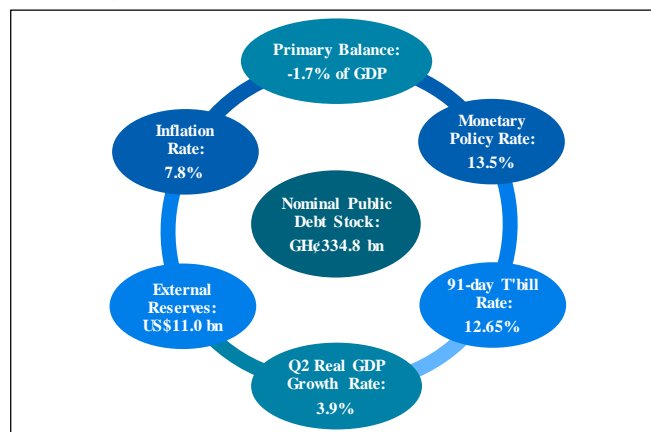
Primary Balance:
-1.7% of GDP

Monetary Policy Rate:
13.5%

91-day T'bill Rate:
12.65%

Q2 Real GDP Growth Rate:
3.9%

External Reserves:
US$11.0 bn

Inflation Rate:
7.8%

Nominal Public Debt Stock:
GH¢334.8 bn